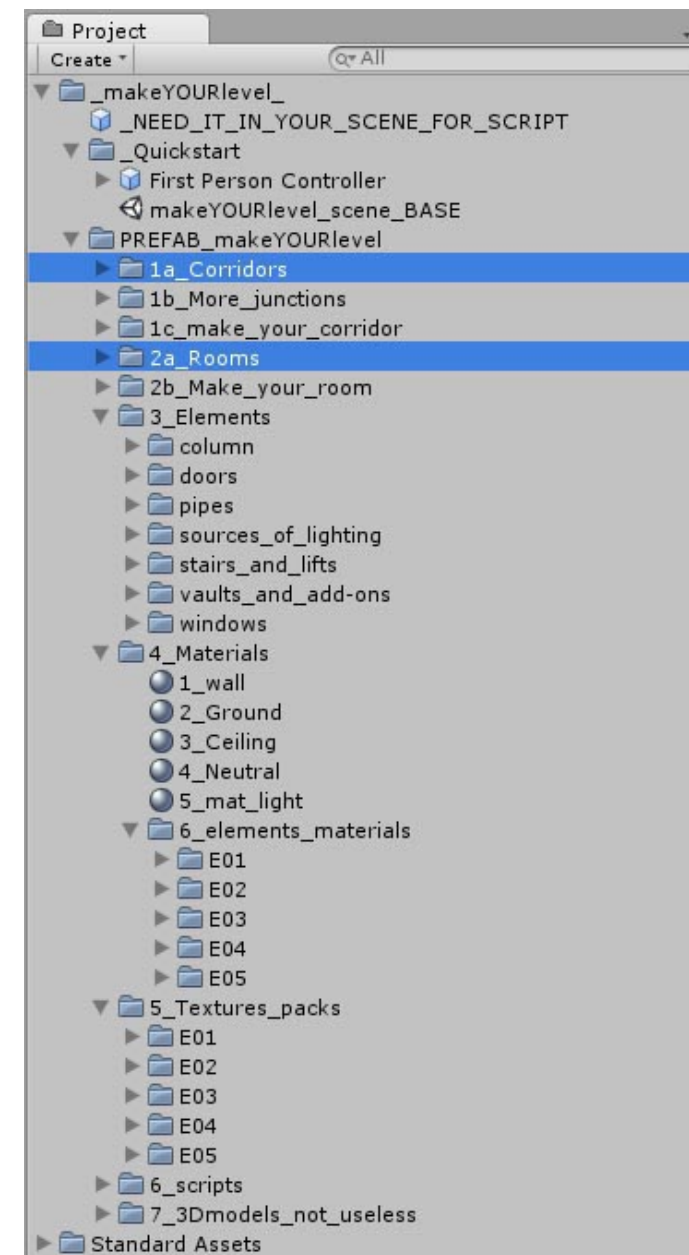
Project
Create
All
_makeYOURlevel_
_NEED_IT_IN_YOUR_SCENE_FOR_SCRIPT
_Quickstart
First Person Controller
makeYOURlevel_scene_BASE
PREFAB_makeYOURlevel
1a_Corridors
1b_More_junctions
1c_make_your_corridor
2a_Rooms
2b_Make_your_room
3_Elements
column
doors
pipes
sources_of_lighting
stairs_and_lifts
vaults_and_add-ons
windows
4_Materials
1_wall
2_Ground
3_Ceiling
4_Neutral
5_mat_light
6_elements_materials
E01
E02
E03
E04
E05
5_Textures_packs
E01
E02
E03
E04
E05
6_scripts
7_3Dmodels_not_useless
Standard Assets